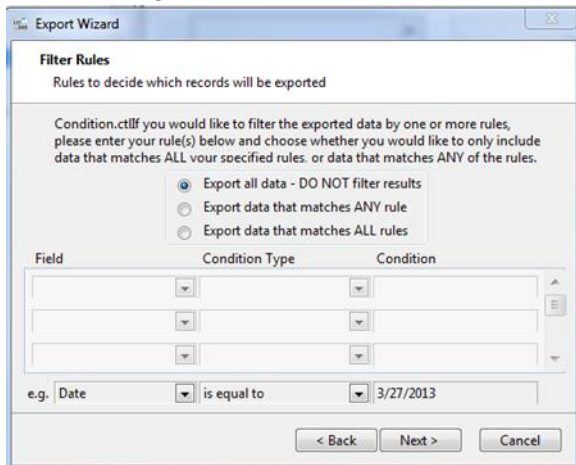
Export Wizard

Filter Rules

Rules to decide which records will be exported

Condition.ctlIf you would like to filter the exported data by one or more rules, please enter your rule(s) below and choose whether you would like to only include data that matches ALL your specified rules, or data that matches ANY of the rules.

Export all data - DO NOT filter results

Export data that matches ANY rule

Export data that matches ALL rules

| Field | Condition Type | Condition |
|---|---|---|
| | | |
| | | |
| | | |

e.g. Date | is equal to | 3/27/2013

< Back | Next > | Cancel